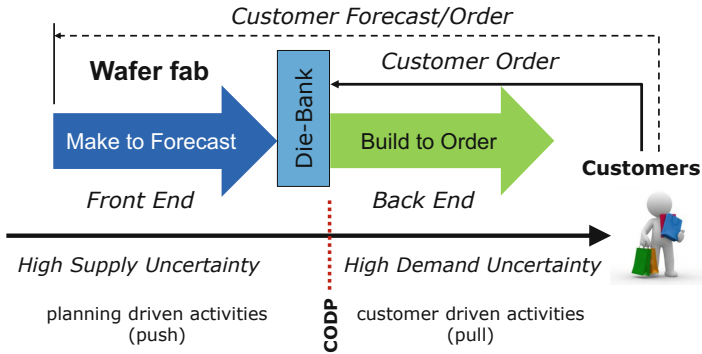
Customer Forecast/Order

Wafer fab

Die-Bank

Customer Order

Make to Forecast

Build to Order

Customers

Front End

Back End

High Supply Uncertainty

High Demand Uncertainty

planning driven activities (push)

CODP

customer driven activities (pull)